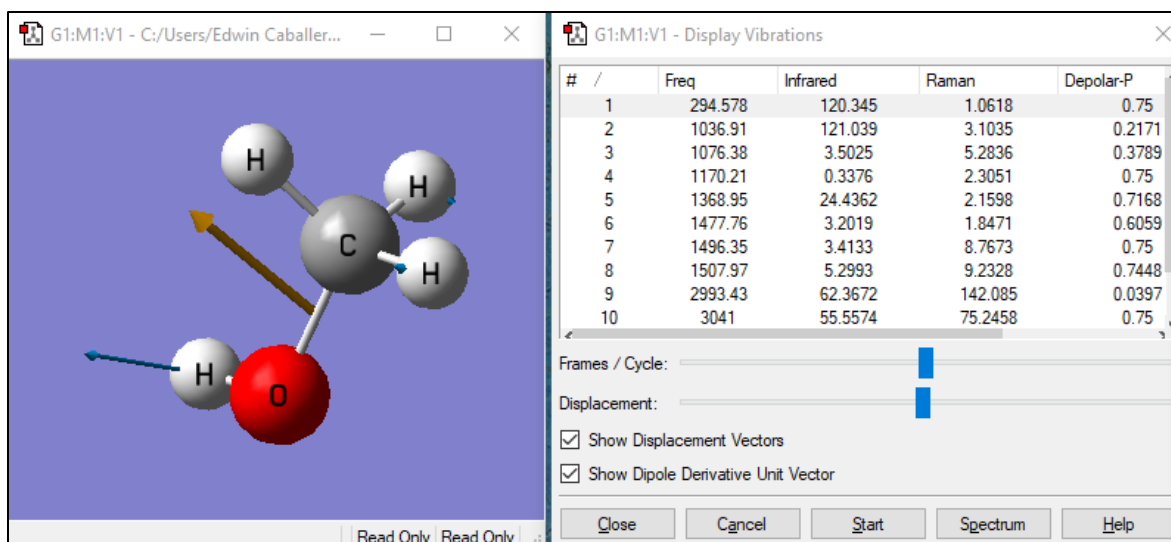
G1:M1:V1 - C:/Users/Edwin Caballer...

H
H
C
H
H
O

Read Only Read Only

G1:M1:V1 - Display Vibrations

| # / | Freq | Infrared | Raman | Depolar-P |
|---|---|---|---|---|
| 1 | 294.578 | 120.345 | 1.0618 | 0.75 |
| 2 | 1036.91 | 121.039 | 3.1035 | 0.2171 |
| 3 | 1076.38 | 3.5025 | 5.2836 | 0.3789 |
| 4 | 1170.21 | 0.3376 | 2.3051 | 0.75 |
| 5 | 1368.95 | 24.4362 | 2.1598 | 0.7168 |
| 6 | 1477.76 | 3.2019 | 1.8471 | 0.6059 |
| 7 | 1496.35 | 3.4133 | 8.7673 | 0.75 |
| 8 | 1507.97 | 5.2993 | 9.2328 | 0.7448 |
| 9 | 2993.43 | 62.3672 | 142.085 | 0.0397 |
| 10 | 3041 | 55.5574 | 75.2458 | 0.75 |

Frames / Cycle:

Displacement:

Show Displacement Vectors

Show Dipole Derivative Unit Vector

Close Cancel Start Spectrum Help